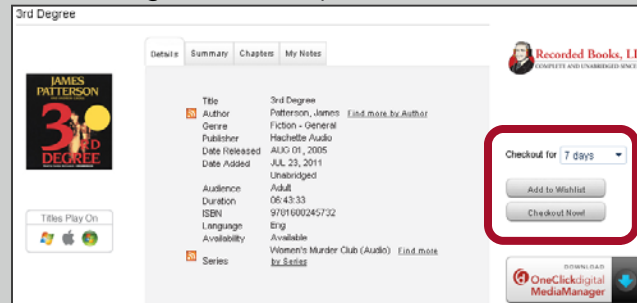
3rd Degree

Details | Summary | Chapters | My Notes

JAMES PATTERSON 3rd DEGREE

Titles Play On

| | |
|---|---|
| Title | 3rd Degree |
| Author | Patterson, James Find more by Author |
| Genre | Fiction - General |
| Publisher | Hachette Audio |
| Date Released | AUG 01, 2005 |
| Date Added | JUL 23, 2011 |
| | Unabridged |
| Audience | Adult |
| Duration | 06:43:33 |
| ISBN | 9781600245732 |
| Language | Eng |
| Availability | Available |
| Series | Women's Murder Club (Audio) Find more by Series |

Recorded Books, LL
COMPLETE AND UNABRIDGED SINCE

Checkout for 7 days

Add to Wishlist

Checkout Now!

DOWNLOAD
OneClickdigital MediaManager